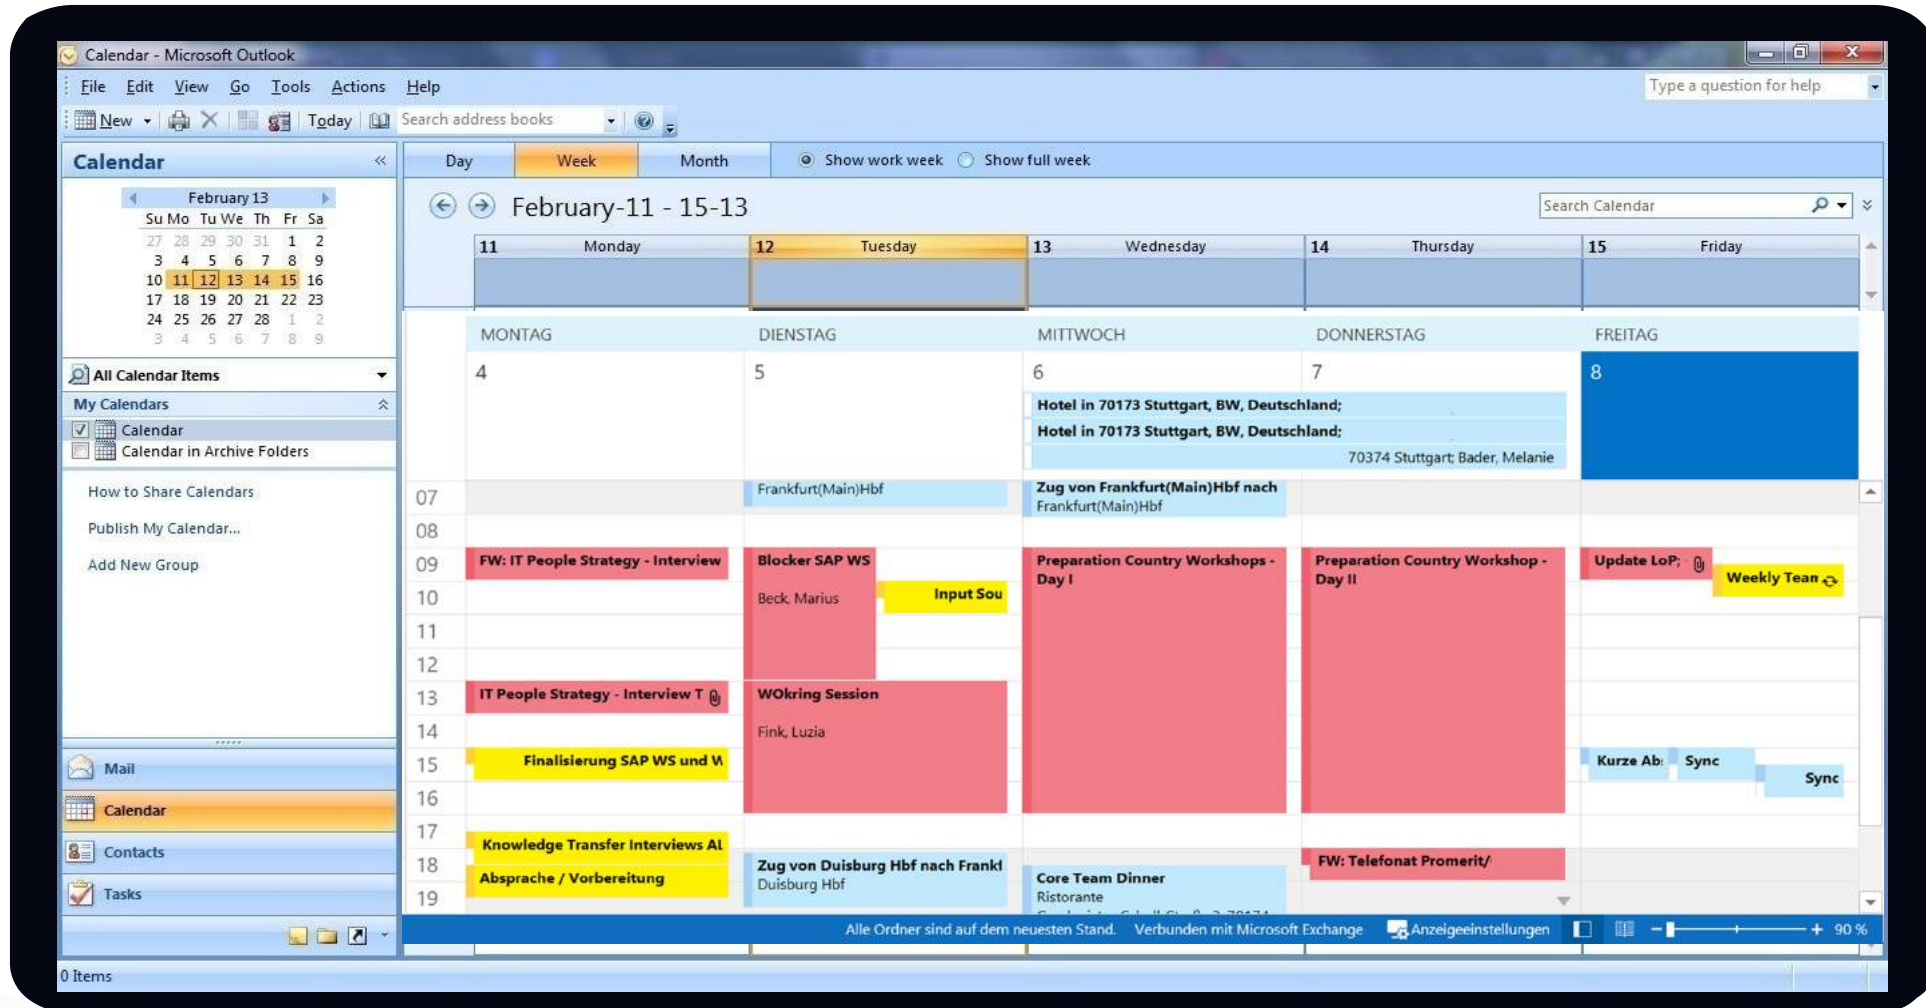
Calendar - Microsoft Outlook

File Edit View Go Tools Actions Help

Type a question for help

New Today Search address books

Calendar

February 13

| Su | Mo | Tu | We | Th | Fr | Sa |
|---|---|---|---|---|---|---|
| 27 | 28 | 29 | 30 | 31 | 1 | 2 |
| 3 | 4 | 5 | 6 | 7 | 8 | 9 |
| 10 | 11 | 12 | 13 | 14 | 15 | 16 |
| 17 | 18 | 19 | 20 | 21 | 22 | 23 |
| 24 | 25 | 26 | 27 | 28 | 1 | 2 |
| 3 | 4 | 5 | 6 | 7 | 8 | 9 |

All Calendar Items

My Calendars

Calendar

Calendar in Archive Folders

How to Share Calendars

Publish My Calendar...

Add New Group

Mail

Calendar

Contacts

Tasks

Day Week Month Show work week Show full week

February-11 - 15-13

Search Calendar

11 Monday 12 Tuesday 13 Wednesday 14 Thursday 15 Friday

MONTAG DIENSTAG MITTWOCH DONNERSTAG FREITAG

4 5 6 7 8

Hotel in 70173 Stuttgart, BW, Deutschland;

Hotel in 70173 Stuttgart, BW, Deutschland;

70374 Stuttgart; Bader, Melanie

07 08 09 10 11 12 13 14 15 16 17 18 19

Frankfurt(Main)Hbf

Zug von Frankfurt(Main)Hbf nach Frankfurt(Main)Hbf

FW: IT People Strategy - Interview

Blocker SAP WS

Beck, Marius

Input Sou

Preparation Country Workshops - Day I

Preparation Country Workshop - Day II

Update LoP;

Weekly Team

IT People Strategy - Interview T

WOkring Session

Fink, Luzia

Finalisierung SAP WS und W

Kurze Ab: Sync

Sync

Knowledge Transfer Interviews AL

Absprache / Vorbereitung

Zug von Duisburg Hbf nach Frankf

Duisburg Hbf

Core Team Dinner

Ristorante

FW: Telefonat Promerit/

Alle Ordner sind auf dem neuesten Stand. Verbunden mit Microsoft Exchange Anzeigeeinstellungen 90 %

0 Items